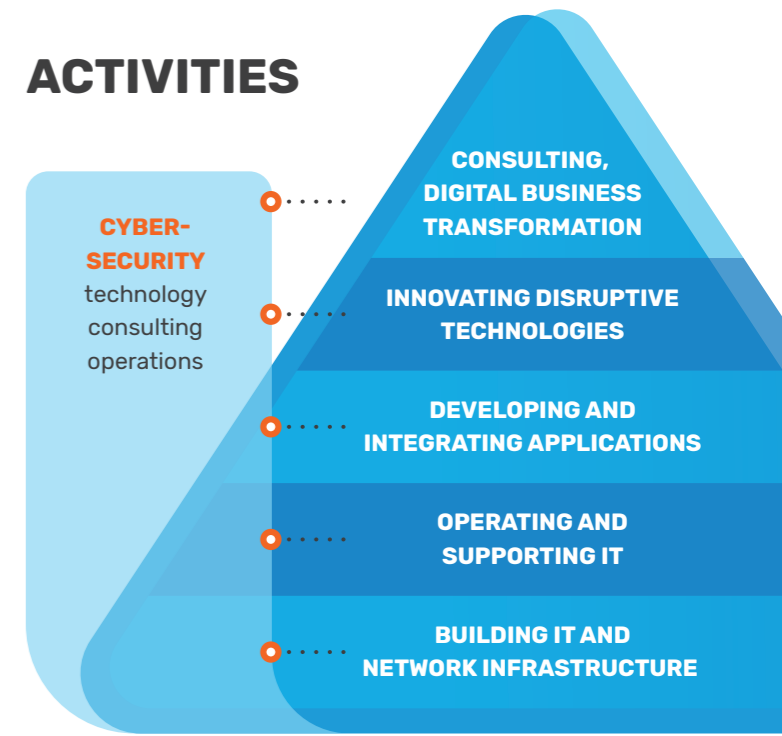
ACTIVITIES

CYBER-SECURITY
technology
consulting
operations

CONSULTING,
DIGITAL BUSINESS
TRANSFORMATION

INNOVATING DISRUPTIVE
TECHNOLOGIES

DEVELOPING AND
INTEGRATING APPLICATIONS

OPERATING AND
SUPPORTING IT

BUILDING IT AND
NETWORK INFRASTRUCTURE